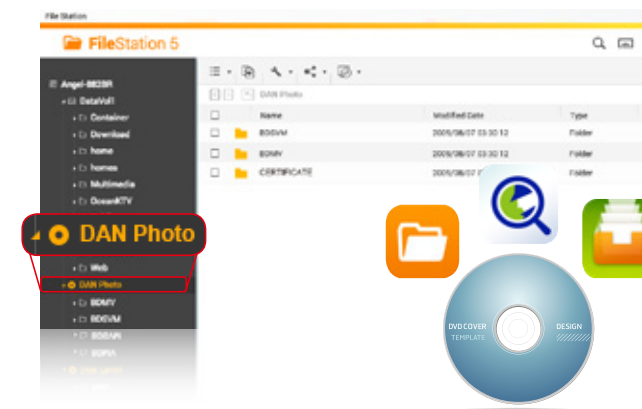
File Station

FileStation 5

Angel-8828R
DataVol1
Container
Download
home
homes
Multimedia
OceanKTV

DAN Photo

Web
DAN Photo
BDMV
BDSVM
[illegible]
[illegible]

DAN Photo

| | Name | Modified Date | Type |
|---|---|---|---|
| | BDSVM | 2005/08/07 03:30:12 | Folder |
| | BDMV | 2005/08/07 03:30:12 | Folder |
| | CERTIFICATE | 2005/08/07 03:30:12 | Folder |

DVD COVER
TEMPLATE
DESIGN